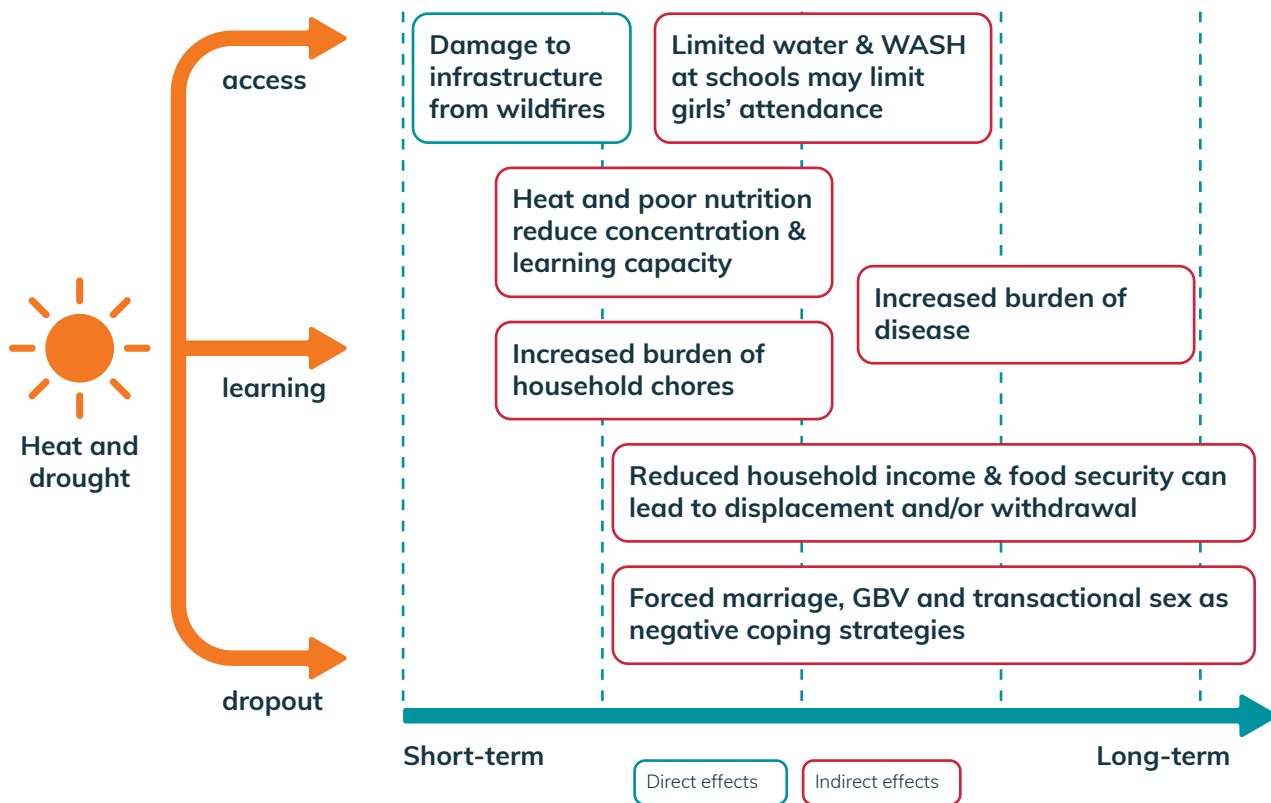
Heat and drought

access

learning

dropout

Damage to infrastructure from wildfires

Limited water & WASH at schools may limit girls' attendance

Heat and poor nutrition reduce concentration & learning capacity

Increased burden of disease

Increased burden of household chores

Reduced household income & food security can lead to displacement and/or withdrawal

Forced marriage, GBV and transactional sex as negative coping strategies

Short-term

Long-term

Direct effects

Indirect effects